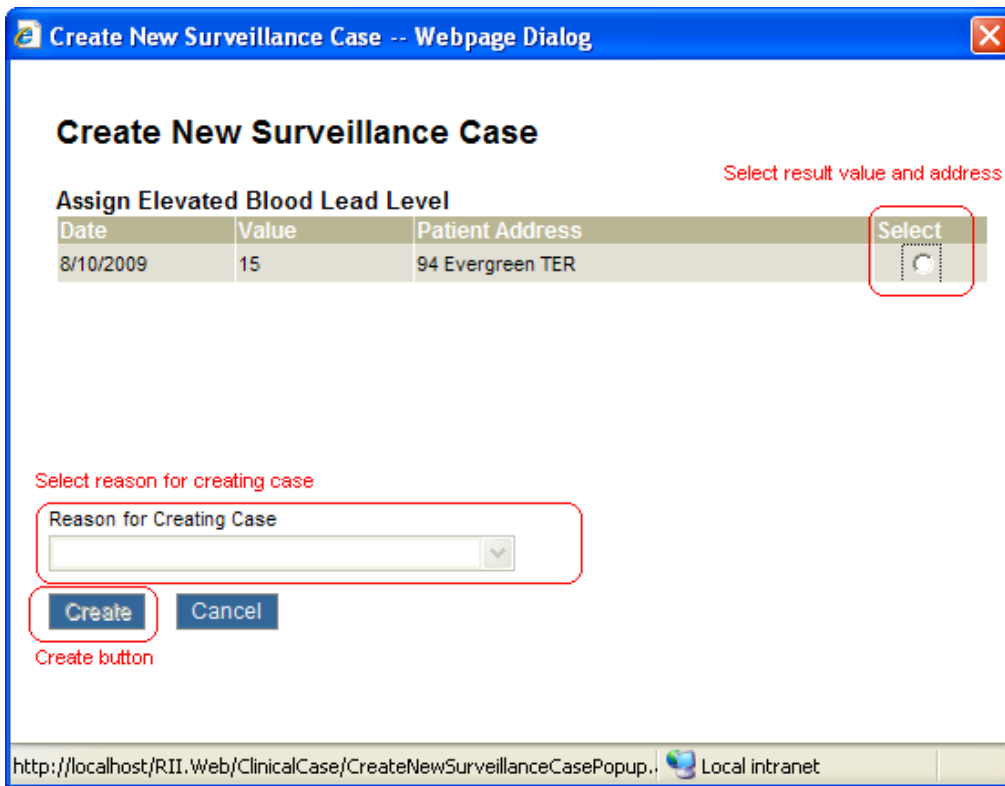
Create New Surveillance Case -- Webpage Dialog

Create New Surveillance Case

Select result value and address

Assign Elevated Blood Lead Level

| Date | Value | Patient Address | Select |
|---|---|---|---|
| 8/10/2009 | 15 | 94 Evergreen TER | |

Select reason for creating case

Reason for Creating Case

Create

Cancel

Create button

http://localhost/RII.Web/ClinicalCase/CreateNewSurveillanceCasePopup.

Local intranet